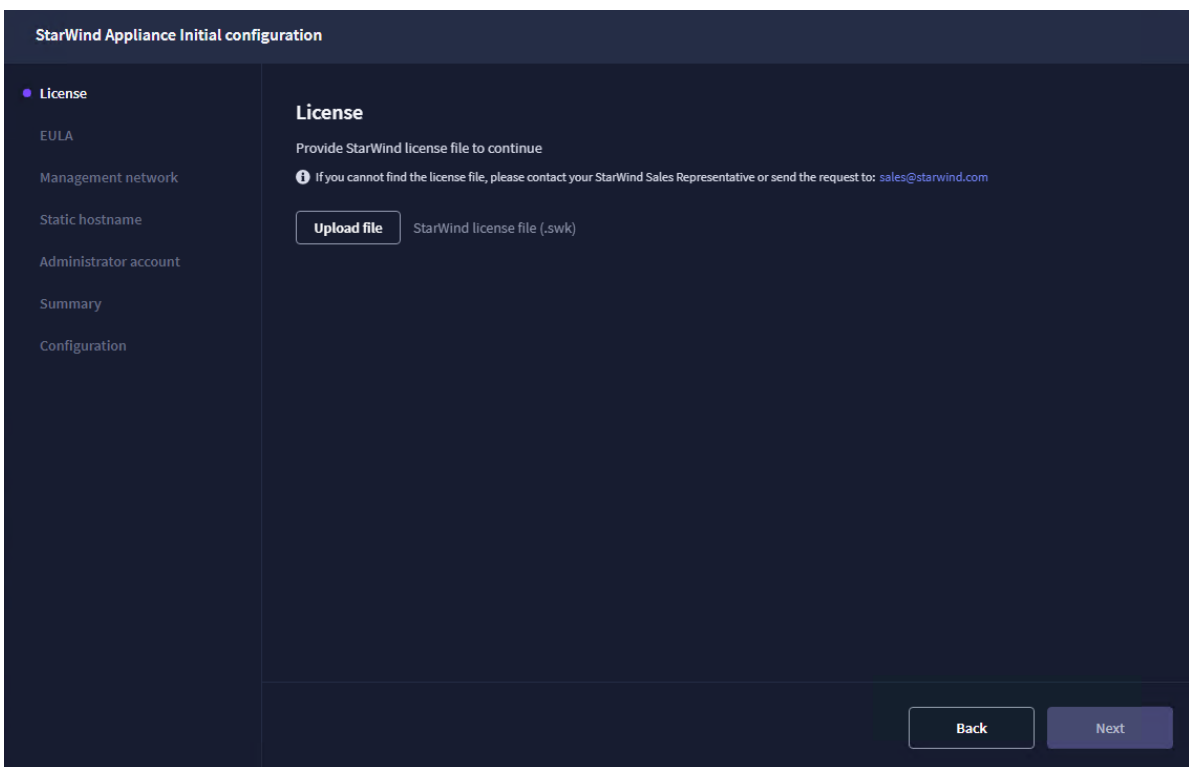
StarWind Appliance Initial configuration

License
EULA
Management network
Static hostname
Administrator account
Summary
Configuration

License

Provide StarWind license file to continue

If you cannot find the license file, please contact your StarWind Sales Representative or send the request to: sales@starwind.com

Upload file StarWind license file (.swk)

Back Next